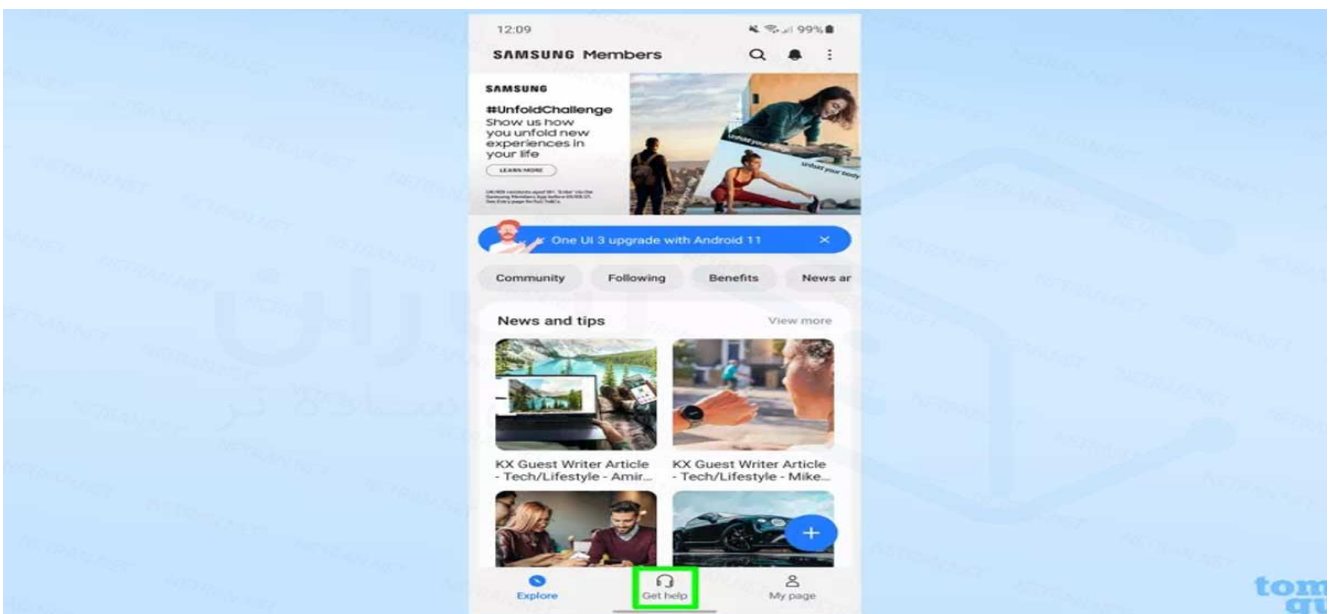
12:09

99%

SAMSUNG Members

SAMSUNG

#UnfoldChallenge

Show us how you unfold new experiences in your life

LEARN MORE

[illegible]

Unfold your body

One UI 3 upgrade with Android 11

Community

Following

Benefits

News ar

News and tips

View more

KX Guest Writer Article - Tech/Lifestyle - Amir...

KX Guest Writer Article - Tech/Lifestyle - Mike...

+

Explore

Get help

My page

tom
gu